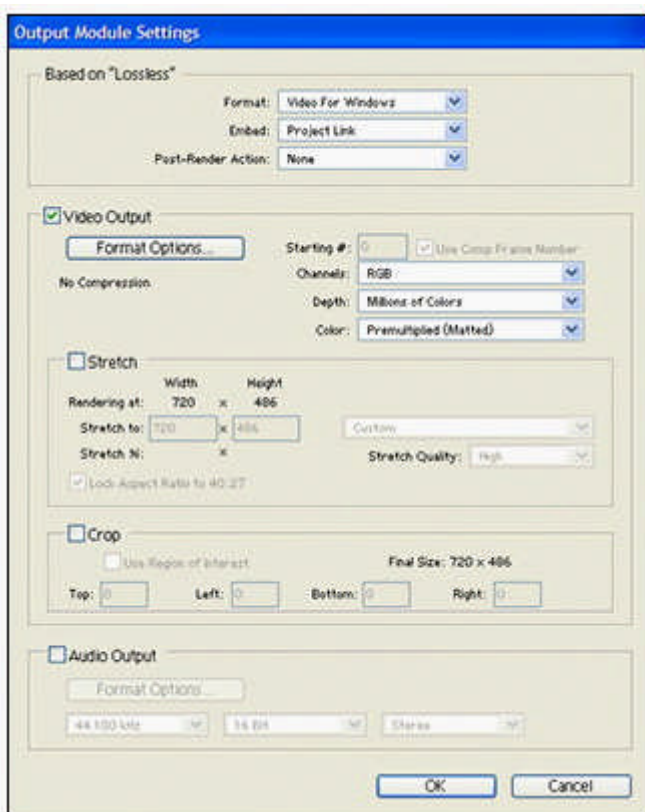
Output Module Settings

Based on "Lossless"

Format: Video For Windows

Embed: Project Link

Post-Render Action: None

Video Output

Format Options...

Starting #: 0

Use Comp Frame Number

No Compression

Channels: RGB

Depth: Millions of Colors

Color: Premultiplied (Matted)

Stretch

Width Height

Rendering at: 720 x 486

Stretch to: 720 x 486

Custom

Stretch %: x

Stretch Quality: High

Lock Aspect Ratio to 40:27

Crop

Use Region of Interest

Final Size: 720 x 486

Top: 0 Left: 0 Bottom: 0 Right: 0

Audio Output

Format Options...

44.100 kHz

16 Bit

Stereo

OK

Cancel